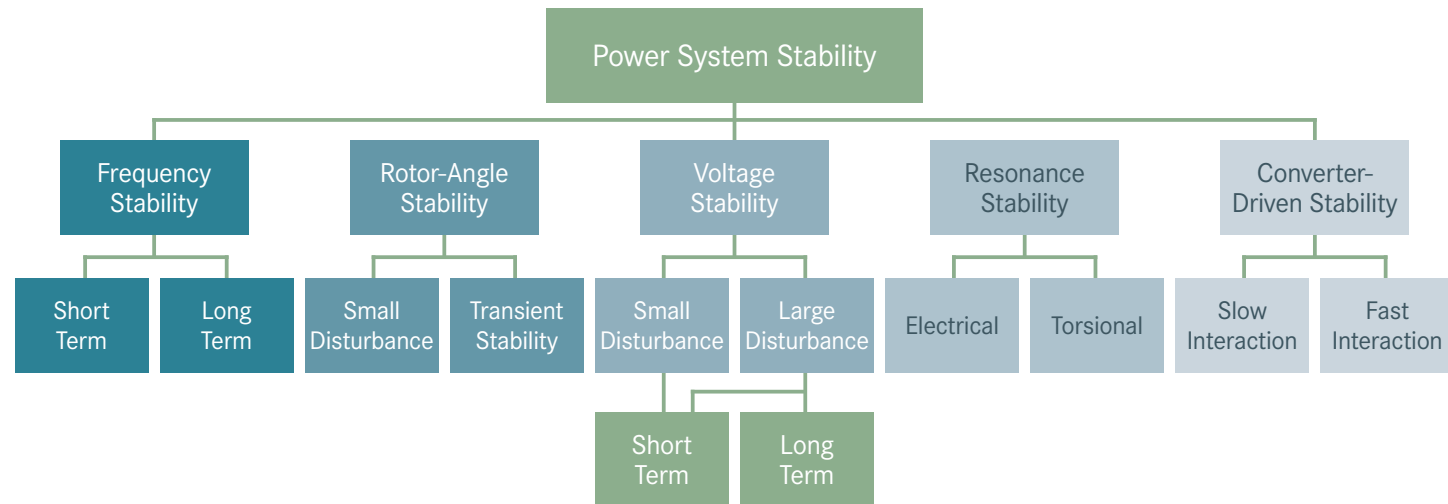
Power System Stability

Frequency Stability

Short Term

Long Term

Rotor-Angle Stability

Small Disturbance

Transient Stability

Voltage Stability

Small Disturbance

Large Disturbance

Short Term

Long Term

Resonance Stability

Electrical

Torsional

Converter-Driven Stability

Slow Interaction

Fast Interaction